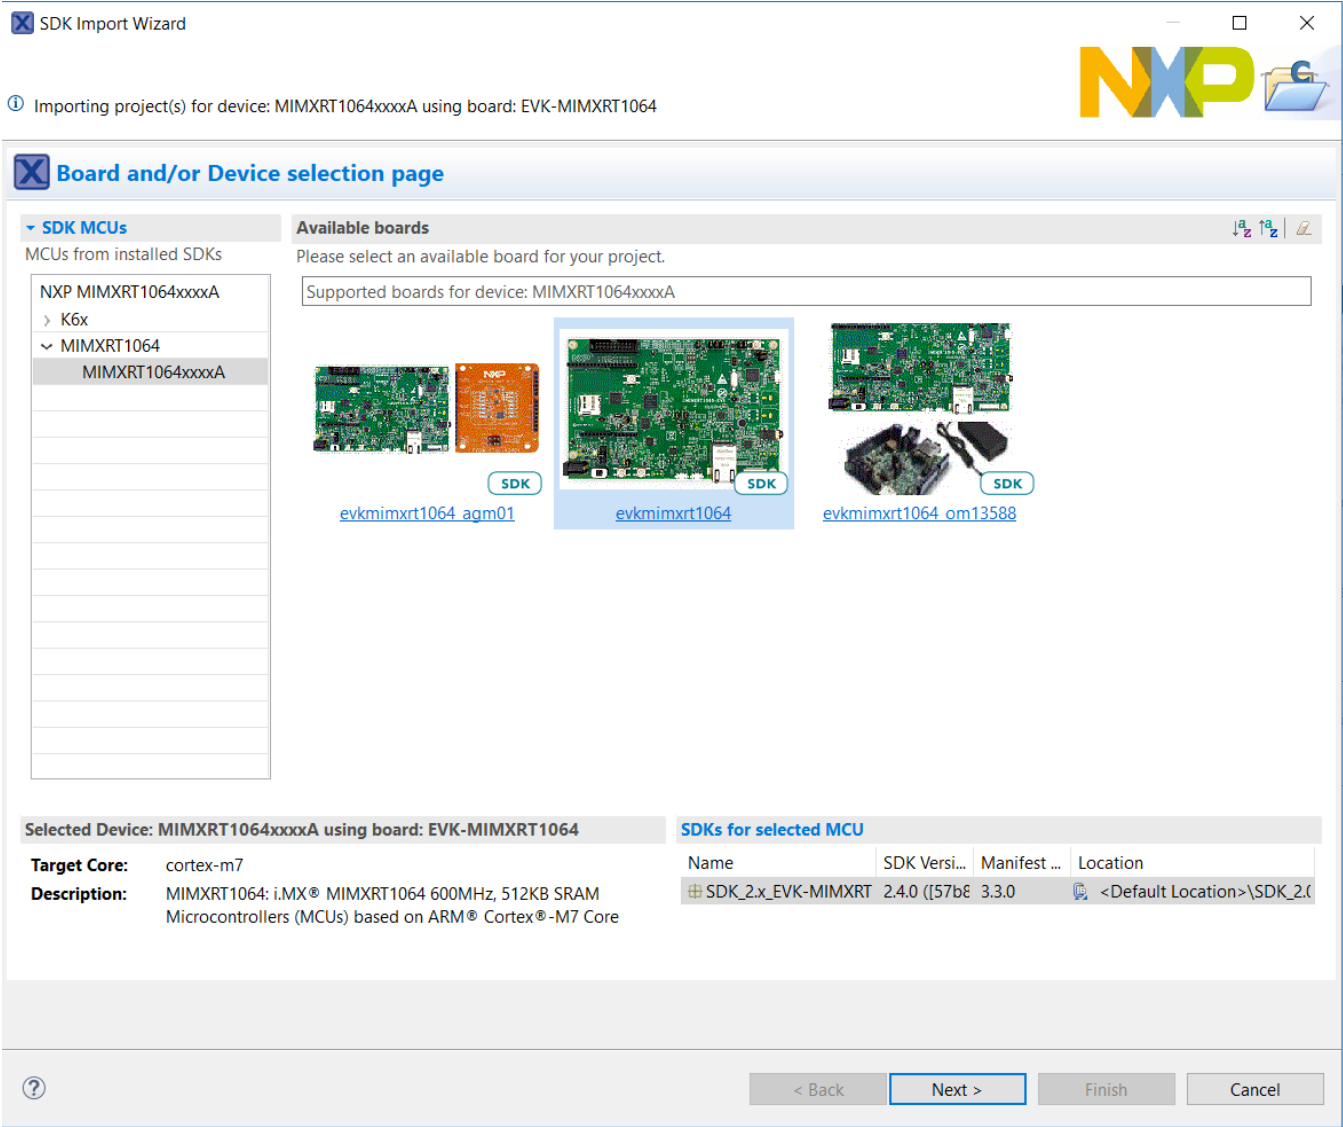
SDK Import Wizard

Importing project(s) for device: MIMXRT1064xxxxA using board: EVK-MIMXRT1064

NXP

Board and/or Device selection page

SDK MCUs
MCUs from installed SDKs

NXP MIMXRT1064xxxxA
K6x
MIMXRT1064
MIMXRT1064xxxxA

Available boards
Please select an available board for your project.
Supported boards for device: MIMXRT1064xxxxA

SDK
evkmimxrt1064_agm01
SDK
evkmimxrt1064
SDK
evkmimxrt1064_om13588

Selected Device: MIMXRT1064xxxxA using board: EVK-MIMXRT1064
Target Core: cortex-m7
Description: MIMXRT1064: i.MX® MIMXRT1064 600MHz, 512KB SRAM Microcontrollers (MCUs) based on ARM® Cortex®-M7 Core

SDKs for selected MCU

| Name | SDK Versi... | Manifest ... | Location |
|---|---|---|---|
| SDK_2.x_EVK-MIMXRT | 2.4.0 ([57b8 | 3.3.0 | <Default Location>\SDK_2.( |

< Back
Next >
Finish
Cancel